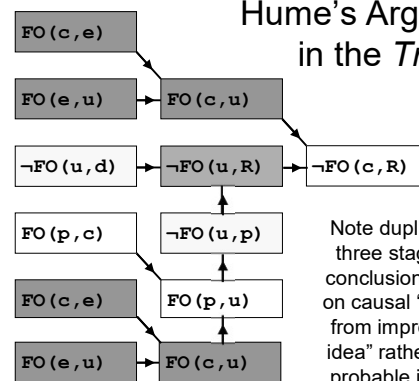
Hume's Arg
in the *Tr*

FO(c,e)

FO(e,u)

FO(c,u)

¬FO(u,d)

¬FO(u,R)

¬FO(c,R)

FO(p,c)

¬FO(u,p)

FO(c,e)

FO(p,u)

FO(e,u)

FO(c,u)

Note dupl
three stag
conclusion
on causal "
from impre
idea" rathe
probable i